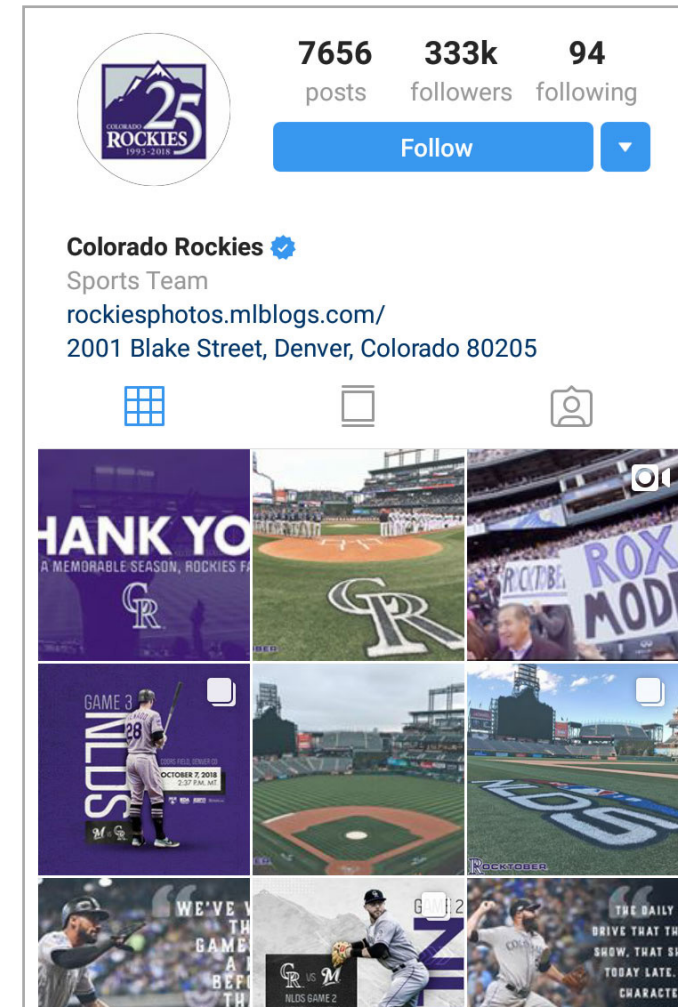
COLORADO ROCKIES 25 1993-2018

7656 posts
333k followers
94 following

Follow

Colorado Rockies
Sports Team
rockiesphotos.mlblogs.com/
2001 Blake Street, Denver, Colorado 80205

HANK YO
A MEMORABLE SEASON, ROCKIES FA
CR

CR

ROCKTOBER
ROX
MODE

GAME 3
NLDS
28
OCTOBER 7, 2018
2:37 P.M. MT

NLDS

ROCKTOBER

WE'VE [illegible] THE GAME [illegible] A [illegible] BEF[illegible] TH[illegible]

GAME 2
CR vs M
NLDS GAME 2

THE DAILY DRIVE THAT TH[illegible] SHOW. THAT S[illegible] TODAY LATE. CHARACTE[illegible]